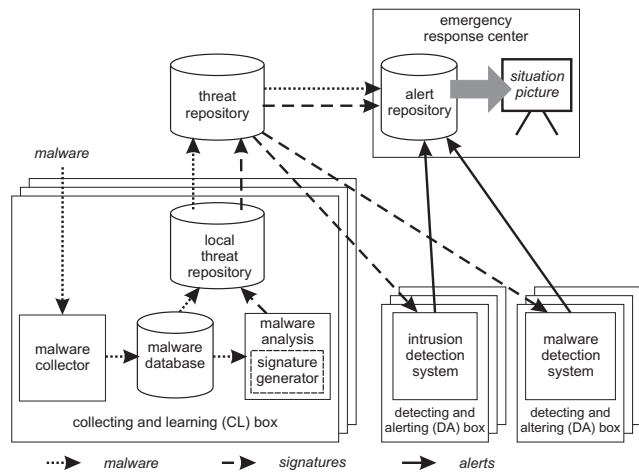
emergency response center

threat repository

alert repository

situation picture

malware

local threat repository

malware collector

malware database

malware analysis

signature generator

intrusion detection system

malware detection system

collecting and learning (CL) box

detecting and alerting (DA) box

detecting and altering (DA) box

malware

signatures

alerts